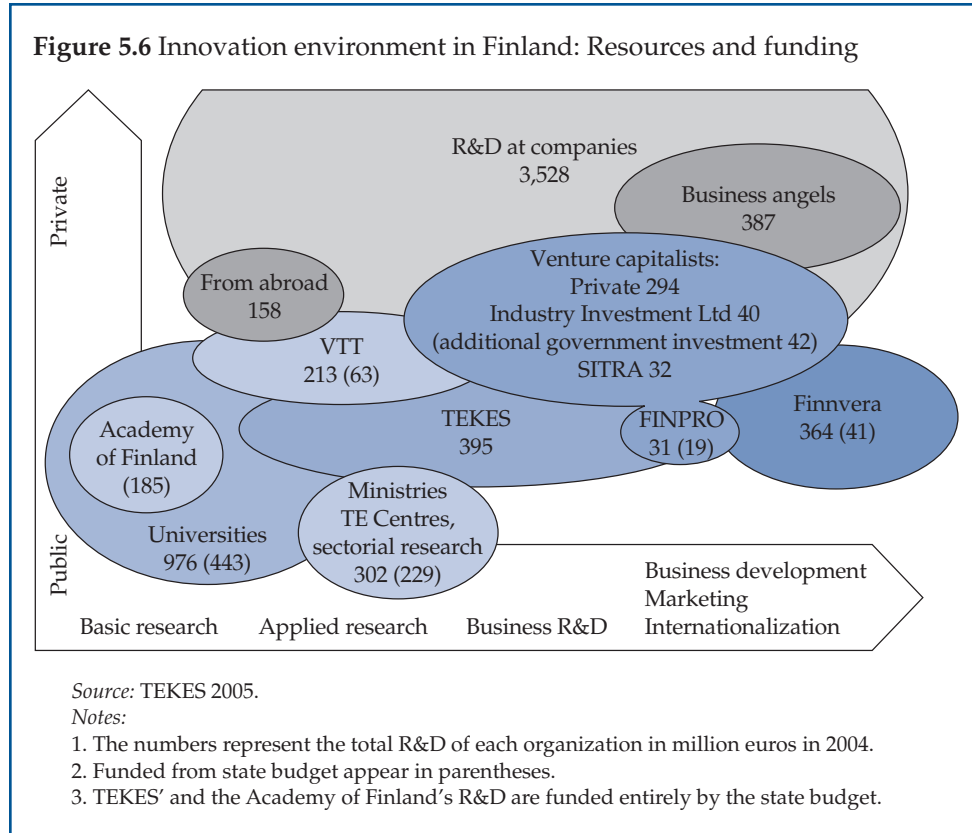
**Figure 5.6** Innovation environment in Finland: Resources and funding

Private

Public

R&D at companies
3,528

Business angels
387

From abroad
158

Venture capitalists:
Private 294
Industry Investment Ltd 40
(additional government investment 42)
SITRA 32

VTT
213 (63)

TEKES
395

FINPRO
31 (19)

Finnvera
364 (41)

Academy of Finland
(185)

Universities
976 (443)

Ministries
TE Centres,
sectorial research
302 (229)

Business development
Marketing
Internationalization

Basic research
Applied research
Business R&D

*Source:* TEKES 2005.
*Notes:*
1. The numbers represent the total R&D of each organization in million euros in 2004.
2. Funded from state budget appear in parentheses.
3. TEKES' and the Academy of Finland's R&D are funded entirely by the state budget.